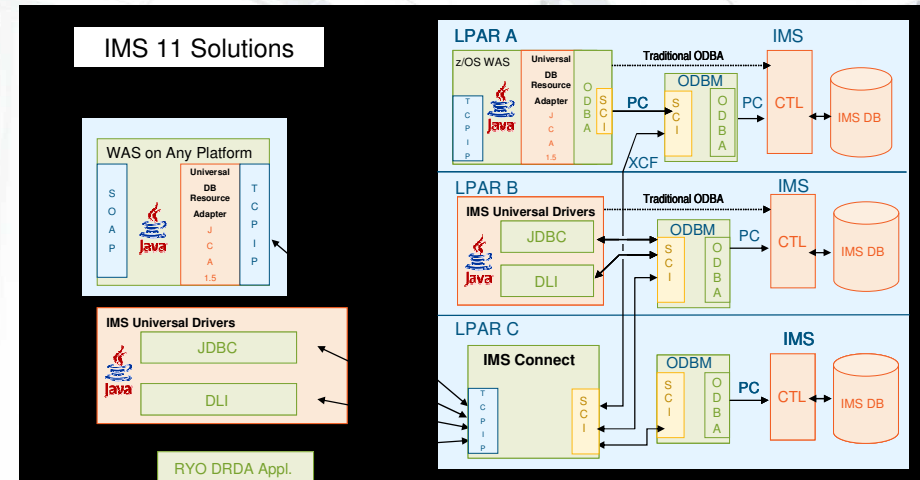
IMS 11 Solutions

WAS on Any Platform

S O A P

Java

Universal DB Resource Adapter J C A 1.5

T C P I P

IMS Universal Drivers

Java

JDBC

DLI

RYO DRDA Appl.

LPAR A

z/OS WAS

T C P I P

Java

Universal DB Resource Adapter J C A 1.5

O D B A

S C I

Traditional ODBA

IMS

ODBM

PC

S C I

O D B A

PC

CTL

IMS DB

XCF

LPAR B

IMS Universal Drivers

Java

JDBC

DLI

Traditional ODBA

IMS

ODBM

S C I

O D B A

PC

CTL

IMS DB

LPAR C

IMS Connect

T C P I P

S C I

ODBM

S C I

O D B A

PC

IMS

CTL

IMS DB